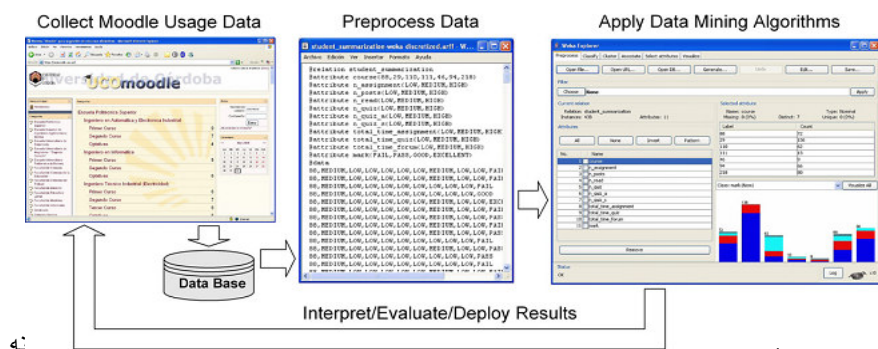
Collect Moodle Usage Data

Preprocess Data

Apply Data Mining Algorithms

UCOmoodle

student_summarization-weka discretized.arff - W...

Archivo Edición Ver Insertar Formato Ayuda

@relation student_summarization
@attribute course{88,29,110,111,46,94,218}
@attribute n_assignment{LOW,MEDIUM,HIGH}
@attribute n_posts{LOW,MEDIUM,HIGH}
@attribute n_read{LOW,MEDIUM,HIGH}
@attribute n_quiz{LOW,MEDIUM,HIGH}
@attribute n_quiz_a{LOW,MEDIUM,HIGH}
@attribute n_quiz_s{LOW,MEDIUM,HIGH}
@attribute total_time_assignment{LOW,MEDIUM,HIGH
@attribute total_time_quiz{LOW,MEDIUM,HIGH}
@attribute total_time_forum{LOW,MEDIUM,HIGH}
@attribute mark{FAIL,PASS,GOOD,EXCELLENT}
@data
88,MEDIUM,LOW,LOW,LOW,LOW,LOW,MEDIUM,LOW,LOW,PASS
88,MEDIUM,LOW,LOW,LOW,LOW,LOW,MEDIUM,LOW,LOW,FAIL
88,MEDIUM,LOW,LOW,LOW,LOW,LOW,MEDIUM,LOW,LOW,PASS
88,MEDIUM,LOW,LOW,LOW,LOW,LOW,MEDIUM,LOW,LOW,FAIL
88,MEDIUM,LOW,LOW,LOW,LOW,LOW,MEDIUM,LOW,LOW,GOOD
88,MEDIUM,LOW,LOW,LOW,LOW,LOW,MEDIUM,LOW,LOW,EXCE
88,MEDIUM,LOW,LOW,LOW,LOW,LOW,MEDIUM,LOW,LOW,PASS
88,MEDIUM,LOW,LOW,LOW,LOW,LOW,MEDIUM,LOW,LOW,PASS
88,MEDIUM,LOW,LOW,LOW,LOW,LOW,MEDIUM,LOW,LOW,FAIL
88,MEDIUM,LOW,LOW,LOW,LOW,LOW,MEDIUM,LOW,LOW,PASS
88,MEDIUM,LOW,LOW,LOW,LOW,LOW,MEDIUM,LOW,LOW,PASS
88,MEDIUM,LOW,LOW,LOW,LOW,LOW,MEDIUM,LOW,LOW,PASS

Weka Explorer

Data Base

Interpret/Evaluate/Deploy Results